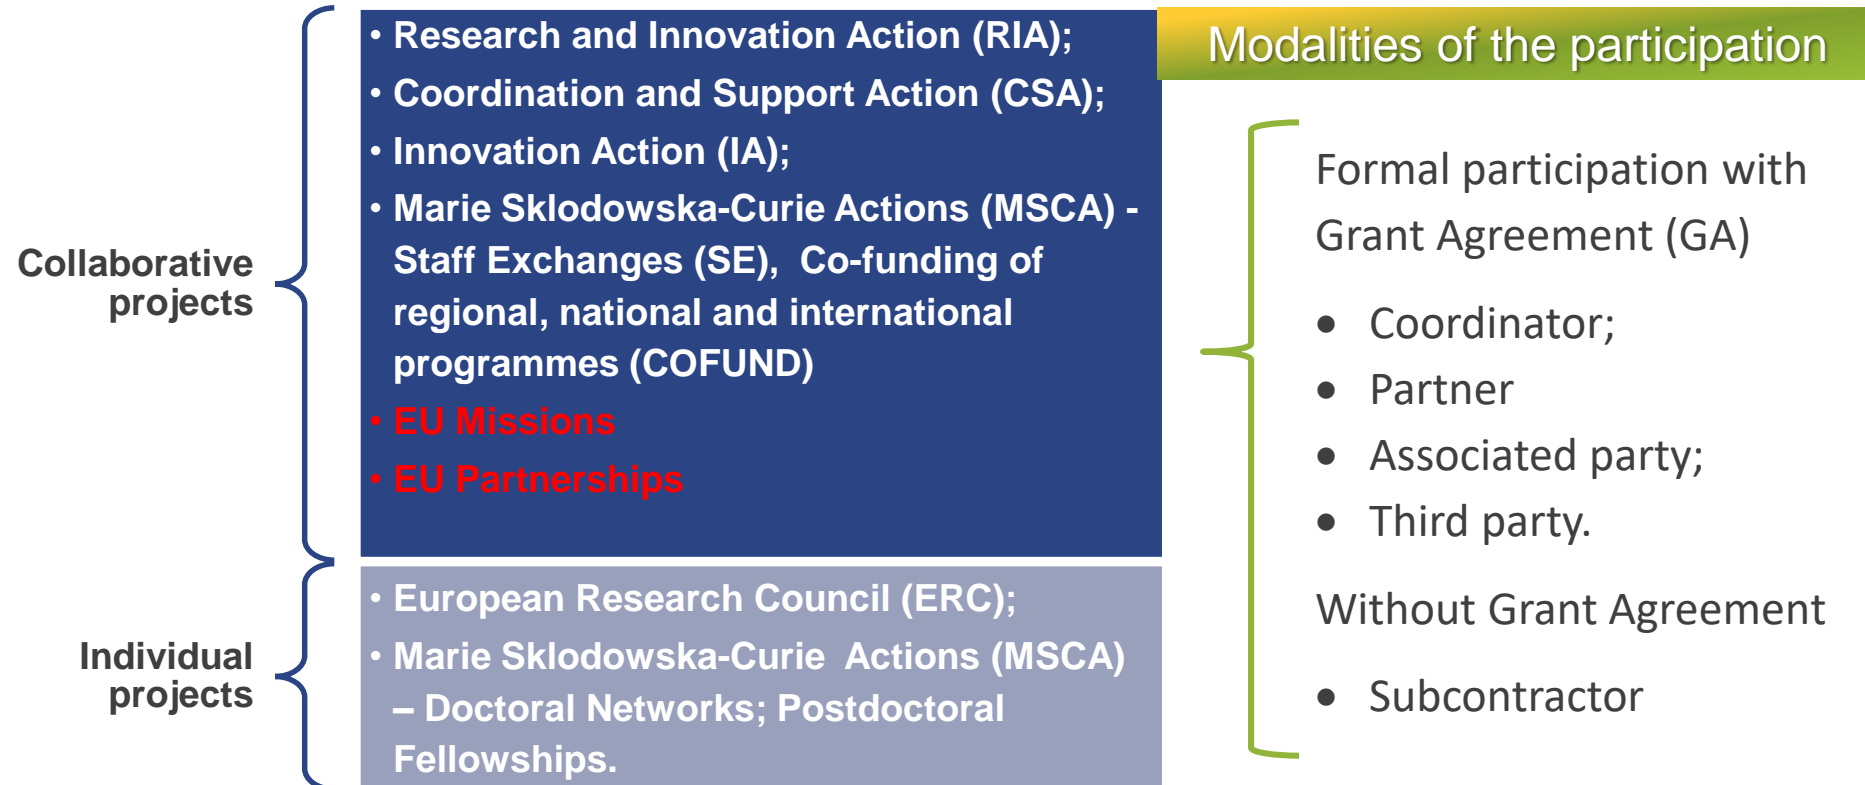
Collaborative projects

• Research and Innovation Action (RIA);
• Coordination and Support Action (CSA);
• Innovation Action (IA);
• Marie Sklodowska-Curie Actions (MSCA) - Staff Exchanges (SE), Co-funding of regional, national and international programmes (COFUND)
• EU Missions
• EU Partnerships

Individual projects

• European Research Council (ERC);
• Marie Sklodowska-Curie Actions (MSCA) – Doctoral Networks; Postdoctoral Fellowships.

Modalities of the participation

Formal participation with Grant Agreement (GA)

• Coordinator;
• Partner
• Associated party;
• Third party.

Without Grant Agreement

• Subcontractor